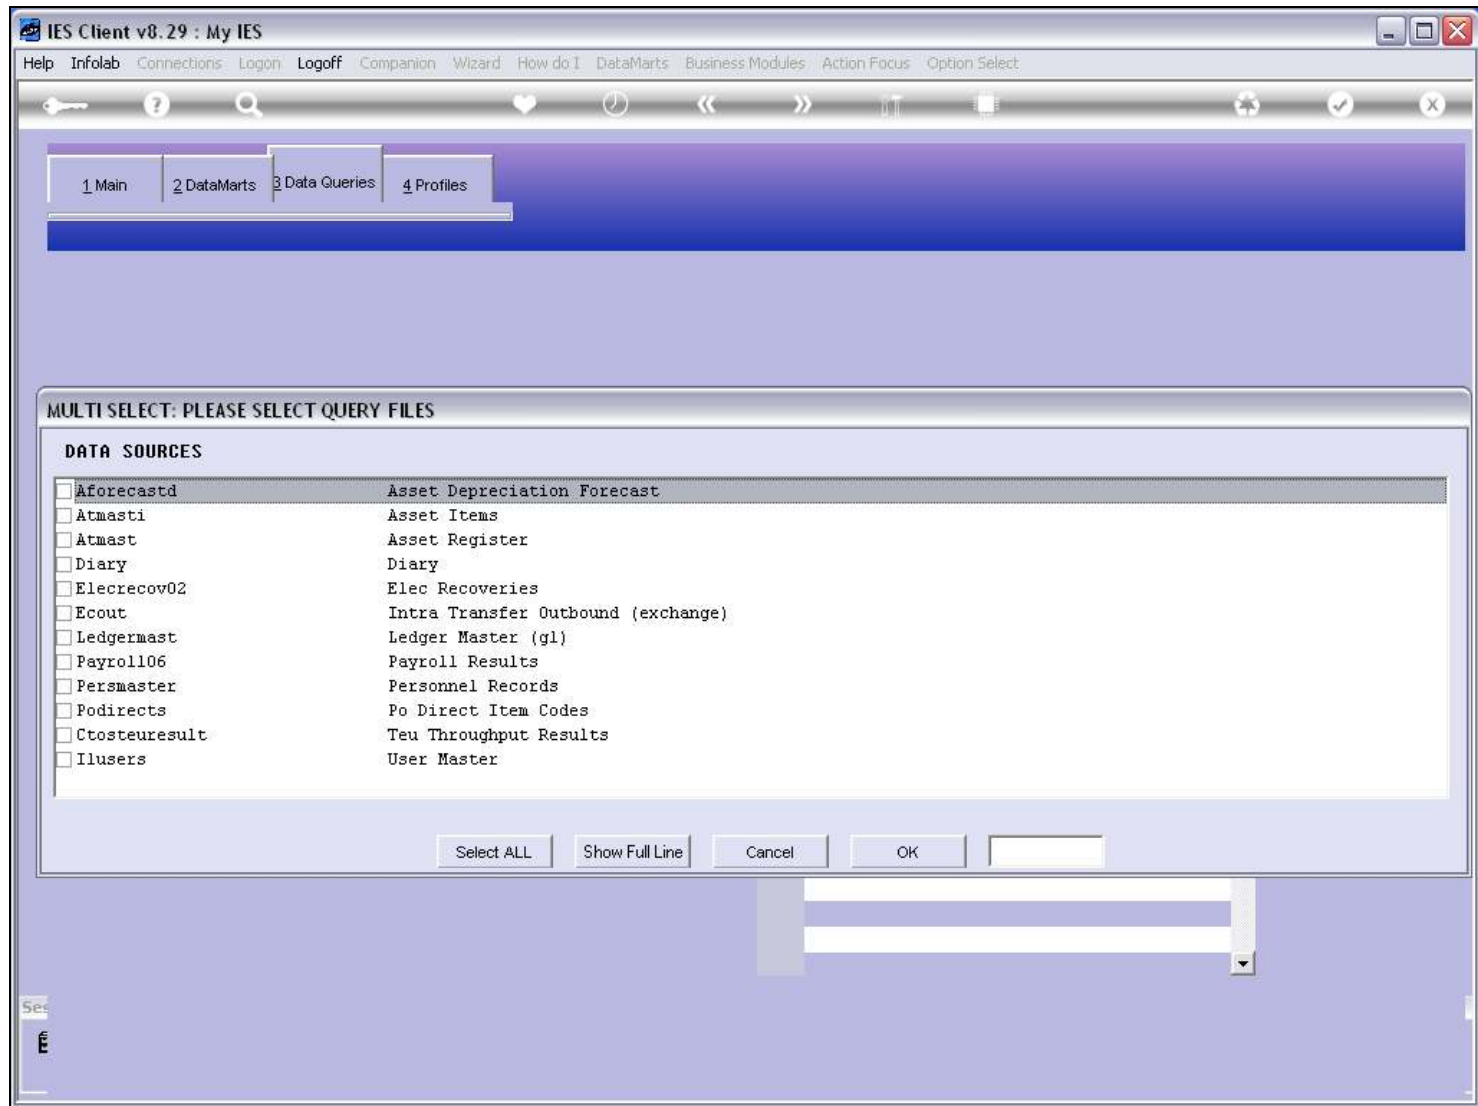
IES Client v8.29 : My IES

Help Infolab Connections Logon Logoff Companion Wizard How do I DataMarts Business Modules Action Focus Option Select

1 Main | 2 DataMarts | 3 Data Queries | 4 Profiles

MULTI SELECT: PLEASE SELECT QUERY FILES

DATA SOURCES

| | |
|---|---|
| Aforecastd | Asset Depreciation Forecast |
| Atmasti | Asset Items |
| Atmast | Asset Register |
| Diary | Diary |
| Elecrecov02 | Elec Recoveries |
| Ecout | Intra Transfer Outbound (exchange) |
| Ledgermast | Ledger Master (gl) |
| Payroll06 | Payroll Results |
| Persmaster | Personnel Records |
| Podirects | Po Direct Item Codes |
| Ctosteuresult | Teu Throughput Results |
| Ilusers | User Master |

Select ALL | Show Full Line | Cancel | OK

Se
E